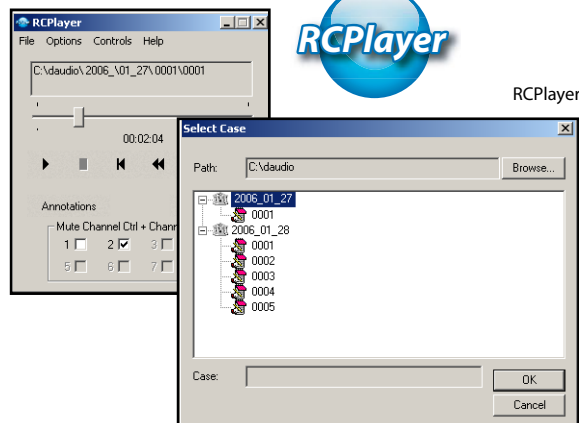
RCPlayer
File Options Controls Help
C:\daudio\ 2006_\01_27\ 0001\0001
00:02:04
Annotations
Mute Channel Ctrl + Chann
1 2 3
5 6 7

RCPlayer

RCPlayer

Select Case
Path: C:\daudio
Browse...
2006_01_27
0001
2006_01_28
0001
0002
0003
0004
0005
Case:
OK
Cancel